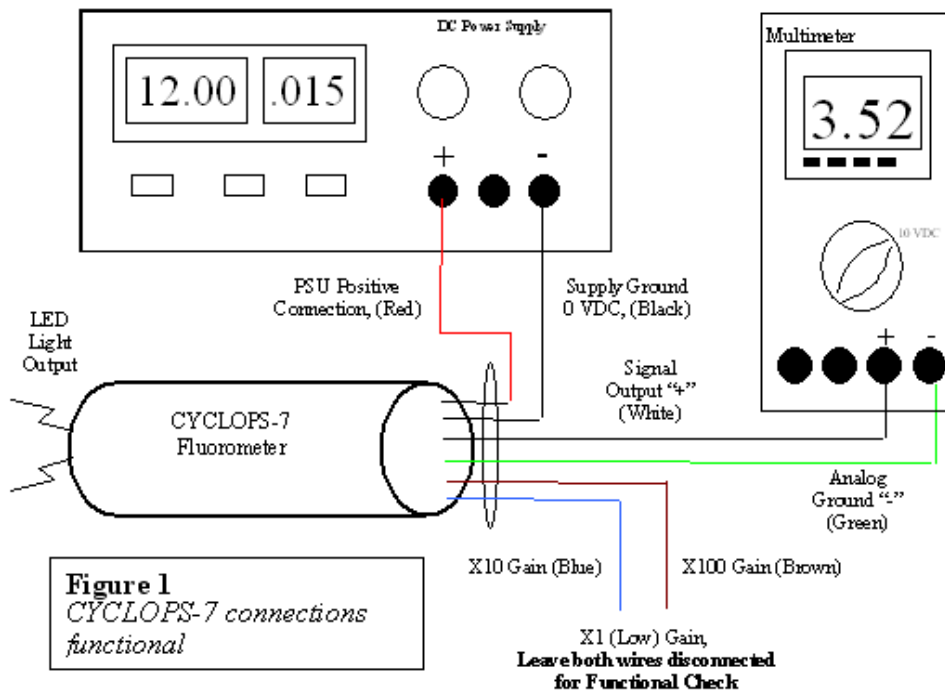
DC Power Supply

12.00

.015

+

-

Multimeter

3.52

10 VDC

+

-

PSU Positive Connection, (Red)

Supply Ground 0 VDC, (Black)

LED Light Output

Signal Output "+" (White)

CYCLOPS-7 Fluorometer

Analog Ground "-" (Green)

X10 Gain (Blue)

X100 Gain (Brown)

Figure 1
CYCLOPS-7 connections functional

X1 (Low) Gain,
Leave both wires disconnected for Functional Check